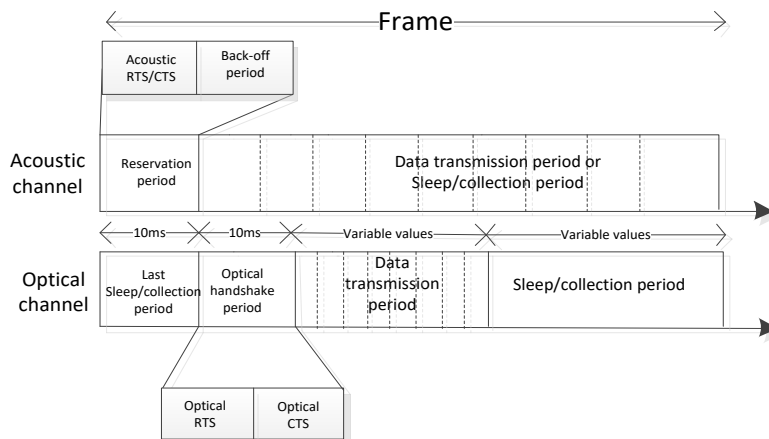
Frame

Acoustic RTS/CTS

Back-off period

Acoustic channel

Reservation period

Data transmission period or Sleep/collection period

10ms

10ms

Variable values

Variable values

Optical channel

Last Sleep/collection period

Optical handshake period

Data transmission period

Sleep/collection period

Optical RTS

Optical CTS